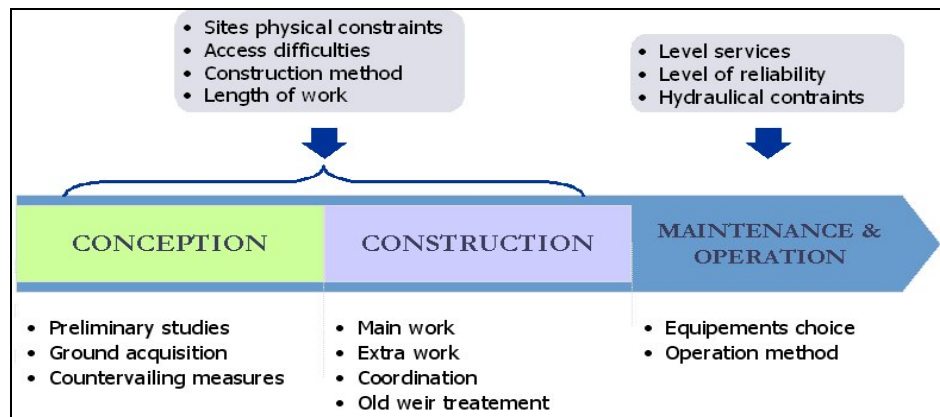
• Sites physical constraints
• Access difficulties
• Construction method
• Length of work

• Level services
• Level of reliability
• Hydraulical contraints

CONCEPTION

CONSTRUCTION

MAINTENANCE & OPERATION

• Preliminary studies
• Ground acquisition
• Countervailing measures

• Main work
• Extra work
• Coordination
• Old weir treatement

• Equipements choice
• Operation method